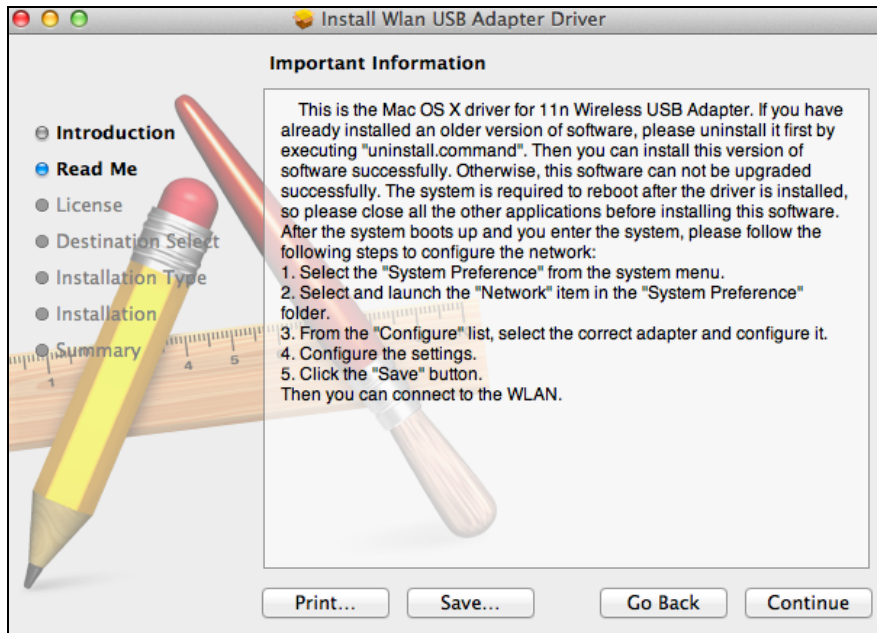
Install Wlan USB Adapter Driver

Important Information

Introduction
Read Me
License
Destination Select
Installation Type
Installation
Summary

This is the Mac OS X driver for 11n Wireless USB Adapter. If you have already installed an older version of software, please uninstall it first by executing "uninstall.command". Then you can install this version of software successfully. Otherwise, this software can not be upgraded successfully. The system is required to reboot after the driver is installed, so please close all the other applications before installing this software. After the system boots up and you enter the system, please follow the following steps to configure the network:
1. Select the "System Preference" from the system menu.
2. Select and launch the "Network" item in the "System Preference" folder.
3. From the "Configure" list, select the correct adapter and configure it.
4. Configure the settings.
5. Click the "Save" button.
Then you can connect to the WLAN.

Print... Save... Go Back Continue